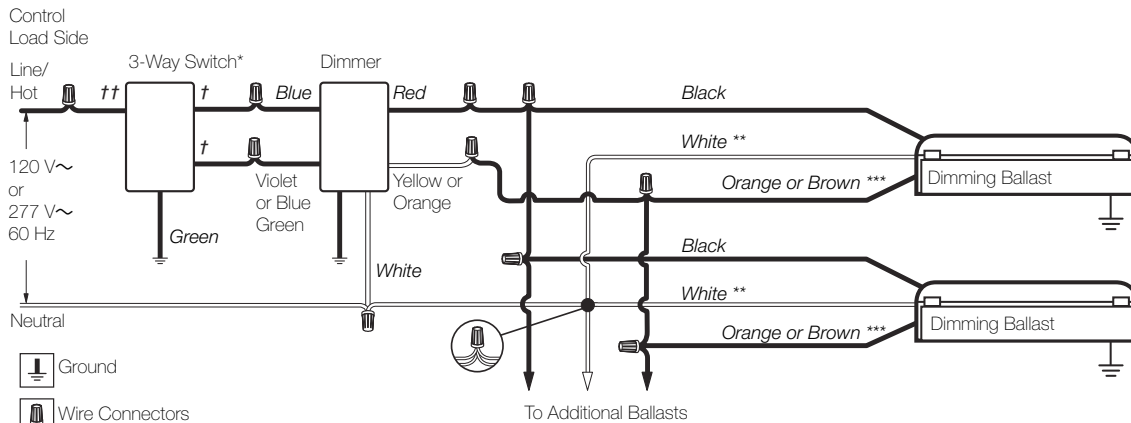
Control
Load Side

3-Way Switch*

Dimmer

Line/
Hot

††

†

Blue

Red

Black

†

White **

Violet or Blue Green

Yellow or Orange

Orange or Brown ***

Dimming Ballast

120 V∼
or
277 V∼
60 Hz

Green

White

Black

White **

Neutral

Orange or Brown ***

Dimming Ballast

Ground

Wire Connectors

To Additional Ballasts